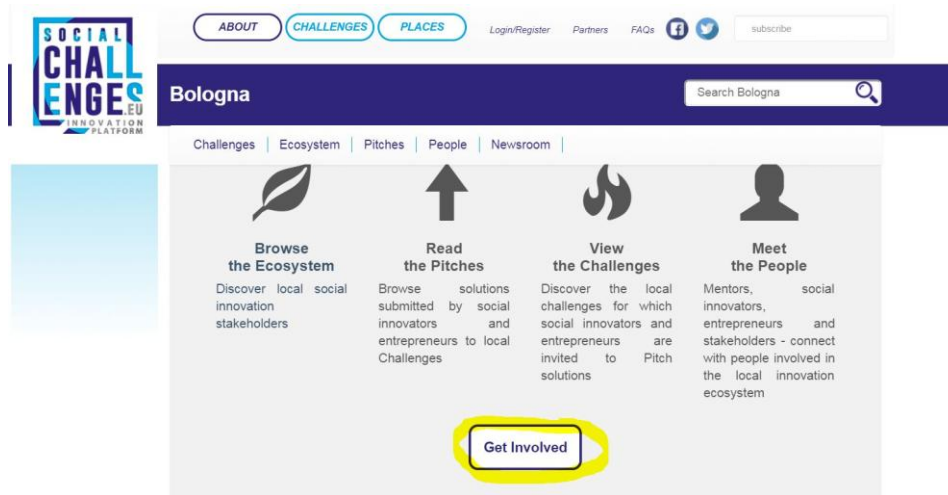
SOCIAL CHALLENGES.EU INNOVATION PLATFORM

ABOUT | CHALLENGES | PLACES | Login/Register | Partners | FAQs | subscribe

Bologna

Search Bologna

Challenges | Ecosystem | Pitches | People | Newsroom

Browse the Ecosystem

Discover local social innovation stakeholders

Read the Pitches

Browse solutions submitted by social innovators and entrepreneurs to local Challenges

View the Challenges

Discover the local challenges for which social innovators and entrepreneurs are invited to Pitch solutions

Meet the People

Mentors, social innovators, entrepreneurs and stakeholders - connect with people involved in the local innovation ecosystem

Get Involved